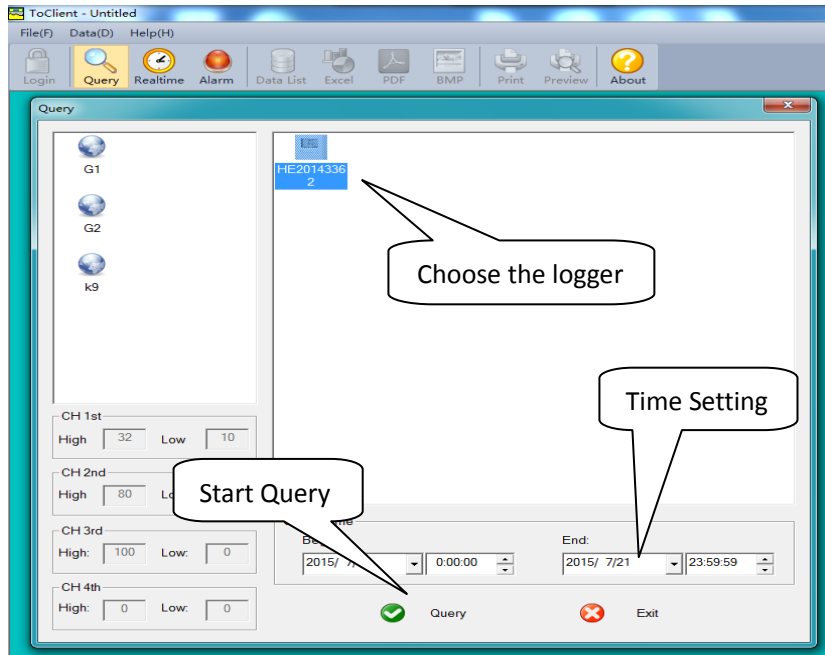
ToClient - Untitled

File(F) Data(D) Help(H)

Login Query Realtime Alarm Data List Excel PDF BMP Print Preview About

Query

G1

G2

k9

HE20143362

Choose the logger

CH 1st
High 32 Low 10

CH 2nd
High 80 Lo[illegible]

CH 3rd
High: 100 Low: 0

CH 4th
High: 0 Low: 0

Time Setting

Start Query

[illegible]me

Be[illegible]
2015/ 7/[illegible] 0:00:00

End:
2015/ 7/21 23:59:59

Query

Exit